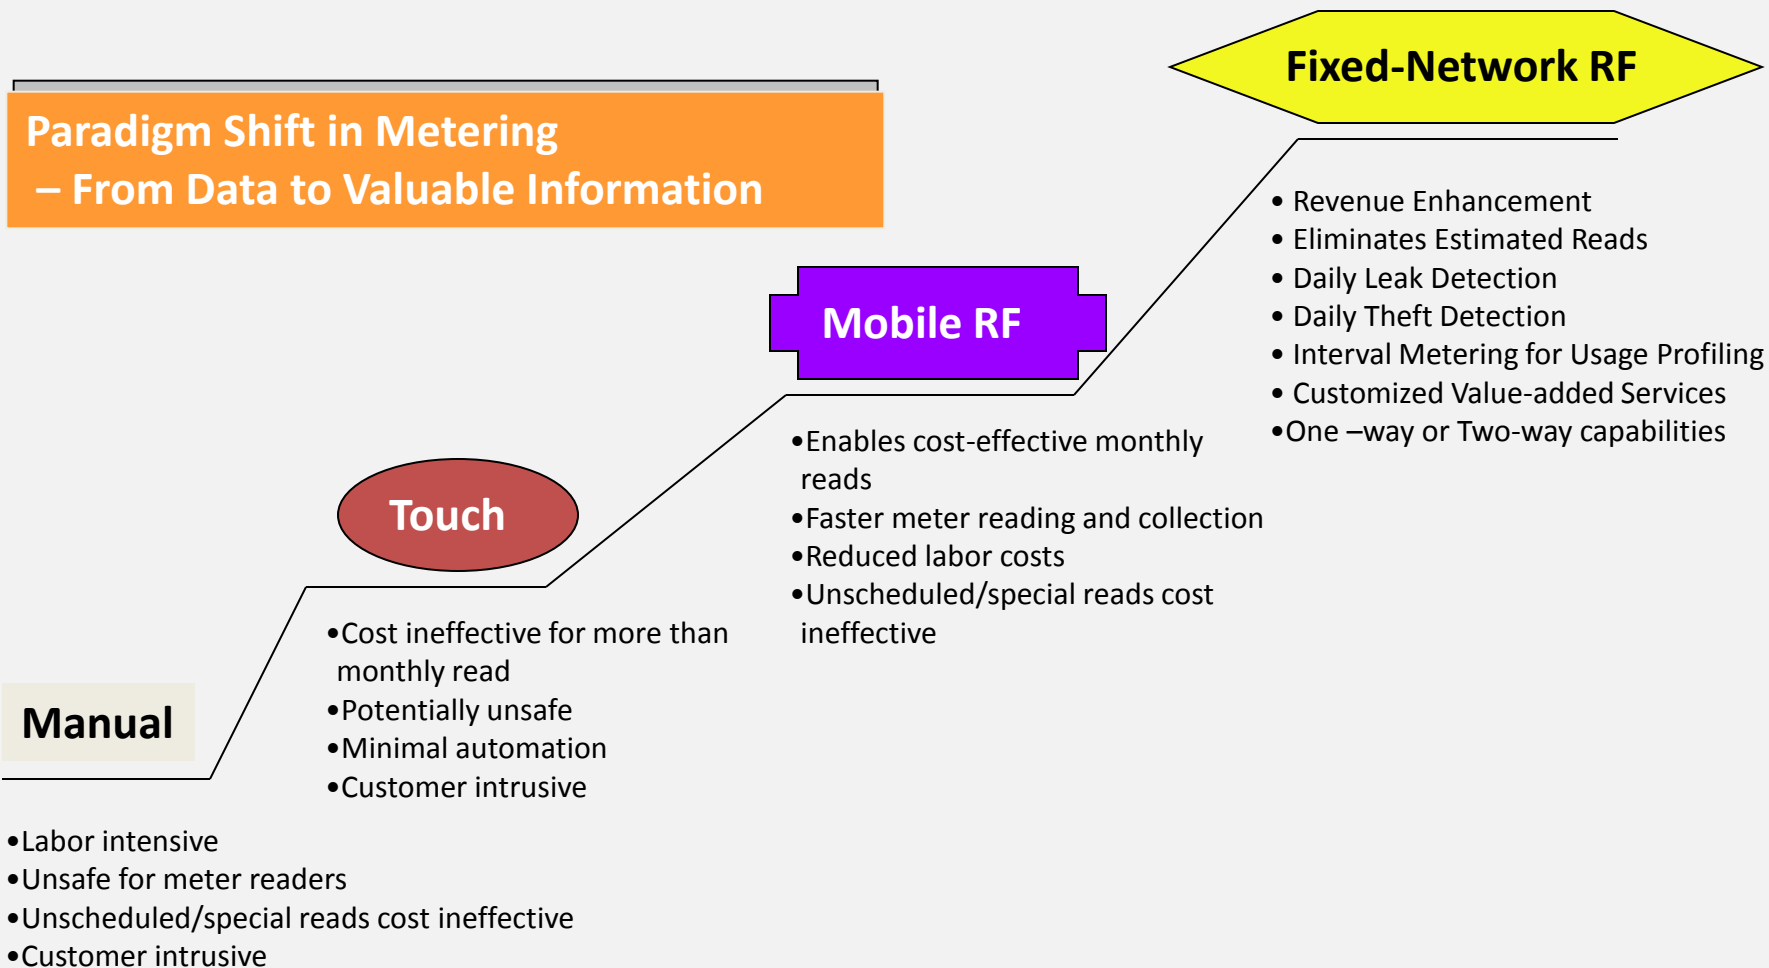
Paradigm Shift in Metering
– From Data to Valuable Information

Fixed-Network RF

• Revenue Enhancement
• Eliminates Estimated Reads
• Daily Leak Detection
• Daily Theft Detection
• Interval Metering for Usage Profiling
• Customized Value-added Services
•One –way or Two-way capabilities

Mobile RF

•Enables cost-effective monthly reads
•Faster meter reading and collection
•Reduced labor costs
•Unscheduled/special reads cost ineffective

Touch

•Cost ineffective for more than monthly read
•Potentially unsafe
•Minimal automation
•Customer intrusive

Manual

•Labor intensive
•Unsafe for meter readers
•Unscheduled/special reads cost ineffective
•Customer intrusive